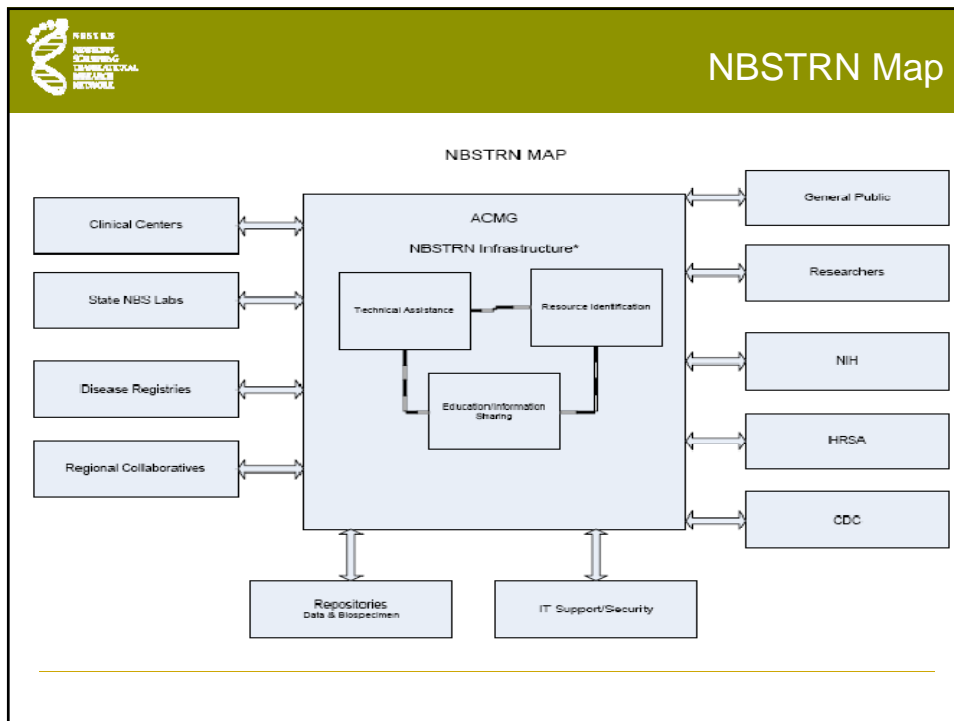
NBSTRN NEWBORN SCREENING TRANSLATIONAL RESEARCH NETWORK

NBSTRN Map

NBSTRN MAP

Clinical Centers

State NBS Labs

Disease Registries

Regional Collaboratives

ACMG

NBSTRN Infrastructure*

Technical Assistance

Resource Identification

Education/Information Sharing

General Public

Researchers

NIH

HRSA

CDC

Repositories
Data & Biospecimen

IT Support/Security